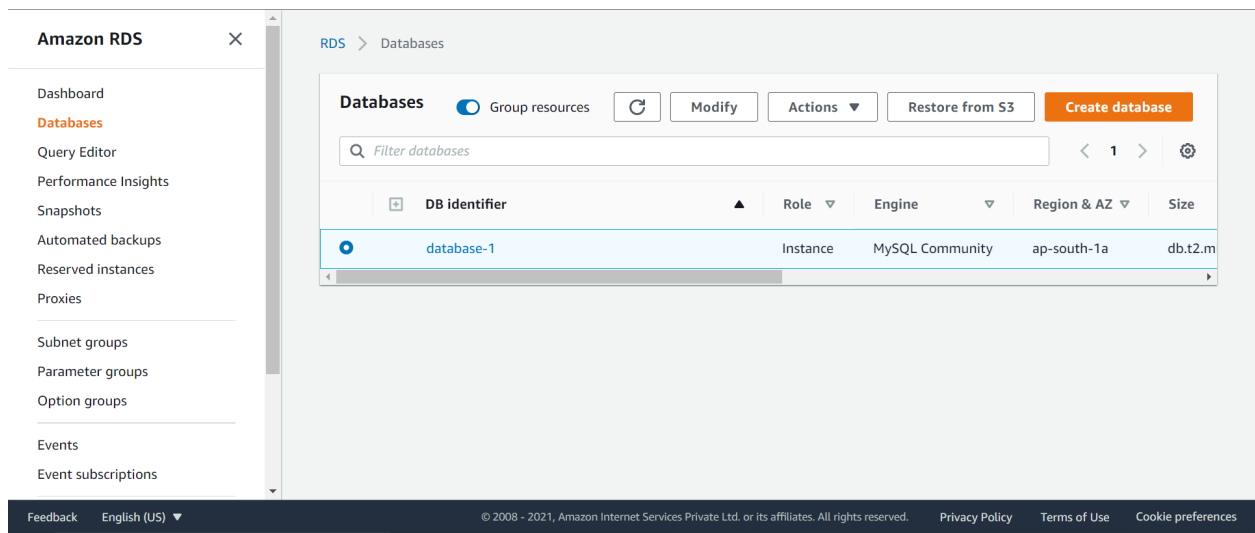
Amazon RDS

Dashboard
Databases
Query Editor
Performance Insights
Snapshots
Automated backups
Reserved instances
Proxies

Subnet groups
Parameter groups
Option groups

Events
Event subscriptions

RDS > Databases

Databases  Group resources  Modify  Actions ▼  Restore from S3  Create database

Filter databases  < 1 >

| | DB identifier ▲ | Role | Engine | Region & AZ | Size |
|---|---|---|---|---|---|
| | database-1 | Instance | MySQL Community | ap-south-1a | db.t2.m |

Feedback  English (US) ▼  © 2008 - 2021, Amazon Internet Services Private Ltd. or its affiliates. All rights reserved.  Privacy Policy  Terms of Use  Cookie preferences